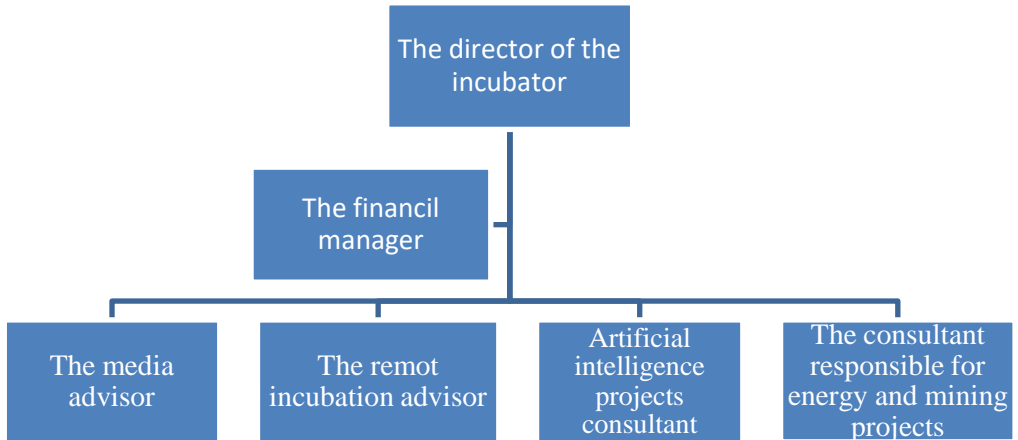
The director of the incubator

The financil manager

The media advisor

The remot incubation advisor

Artificial intelligence projects consultant

The consultant responsible for energy and mining projects